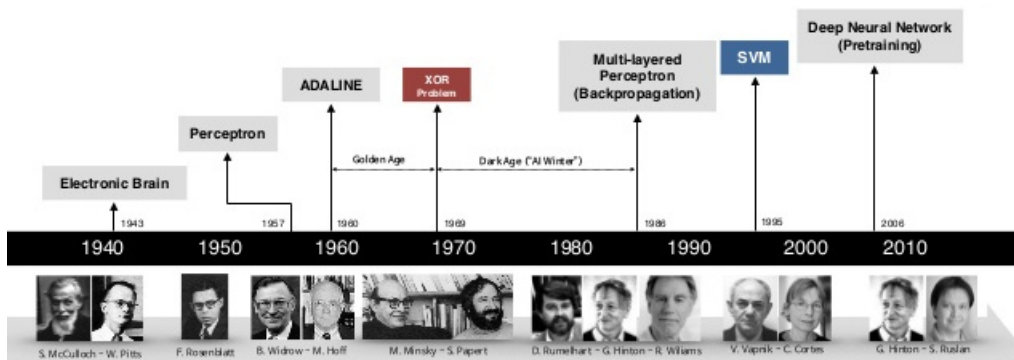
Deep Neural Network (Pretraining)

SVM

Multi-layered Perceptron (Backpropagation)

XOR Problem

ADALINE

Perceptron

Electronic Brain

Golden Age

Dark Age ("AI Winter")

1943

1957

1960

1969

1986

1995

2006

1940 1950 1960 1970 1980 1990 2000 2010

S. McCulloch - W. Pitts

F. Rosenblatt

B. Widrow - M. Hoff

M. Minsky - S. Papert

D. Rumelhart - G. Hinton - R. Wiliams

V. Vapnik - C. Cortes

G. Hinton - S. Ruslan